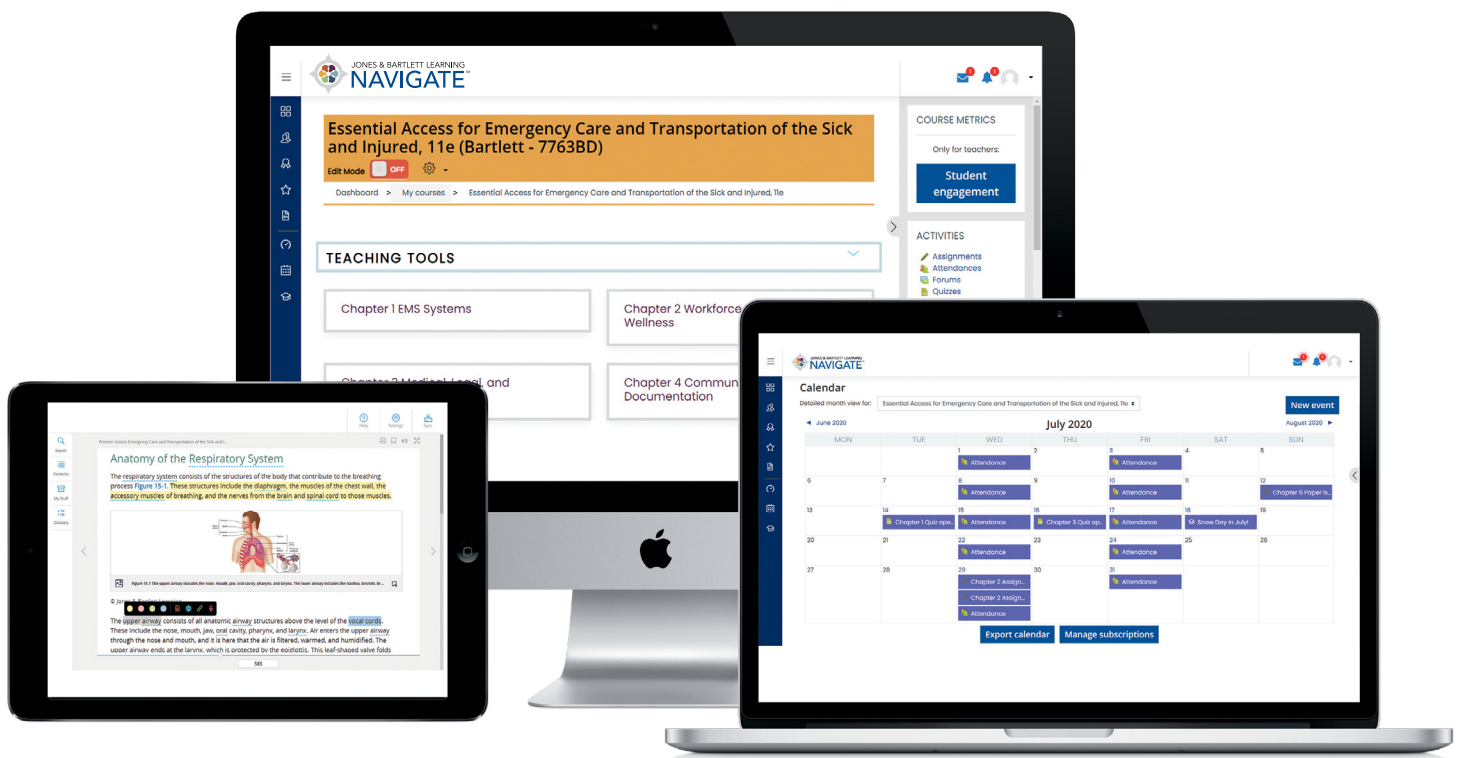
JONES & BARTLETT LEARNING
NAVIGATE

Essential Access for Emergency Care and Transportation of the Sick and Injured, 11e (Bartlett - 7763BD)

Edit Mode OFF

Dashboard > My courses > Essential Access for Emergency Care and Transportation of the Sick and Injured, 11e

COURSE METRICS

Only for teachers:

Student engagement

ACTIVITIES

Assignments
Attendances
Forums
Quizzes

TEACHING TOOLS

Chapter 1 EMS Systems

Chapter 2 Workforce Wellness

Chapter 3 Medical, Legal, and

Chapter 4 Commun Documentation

Search
Contents
My Stuff
Glossary

Premier Access Emergency Care and Transportation of the Sick and I...

Help
Settings
Sync

Anatomy of the Respiratory System

The respiratory system consists of the structures of the body that contribute to the breathing process Figure 15-1. These structures include the diaphragm, the muscles of the chest wall, the accessory muscles of breathing, and the nerves from the brain and spinal cord to those muscles.

Figure 15-1 The upper airway includes the nose, mouth, jaw, oral cavity, pharynx, and larynx. The lower airway includes the trachea, bronchi, br...

© Jones & Bartlett Learning

The upper airway consists of all anatomic airway structures above the level of the vocal cords. These include the nose, mouth, jaw, oral cavity, pharynx, and larynx. Air enters the upper airway through the nose and mouth, and it is here that the air is filtered, warmed, and humidified. The upper airway ends at the larynx, which is protected by the epiglottis. This leaf-shaped valve folds

585

JONES & BARTLETT LEARNING
NAVIGATE

Calendar

Detailed month view for: Essential Access for Emergency Care and Transportation of the Sick and Injured, 11e

New event

◄ June 2020 | July 2020 | August 2020 ►

| MON | TUE | WED | THU | FRI | SAT | SUN |
|---|---|---|---|---|---|---|
| | | 1 Attendance | 2 | 3 Attendance | 4 | 5 |
| 6 | 7 | 8 Attendance | 9 | 10 Attendance | 11 | 12 Chapter 6 Poper is... |
| 13 | 14 Chapter 1 Quiz ope... | 15 Attendance | 16 Chapter 3 Quiz op... | 17 Attendance | 18 Snow Day in July! | 19 |
| 20 | 21 | 22 Attendance | 23 | 24 Attendance | 25 | 26 |
| 27 | 28 | 29 Chapter 2 Assign... Chapter 2 Assign... Attendance | 30 | 31 Attendance | | |

Export calendar | Manage subscriptions